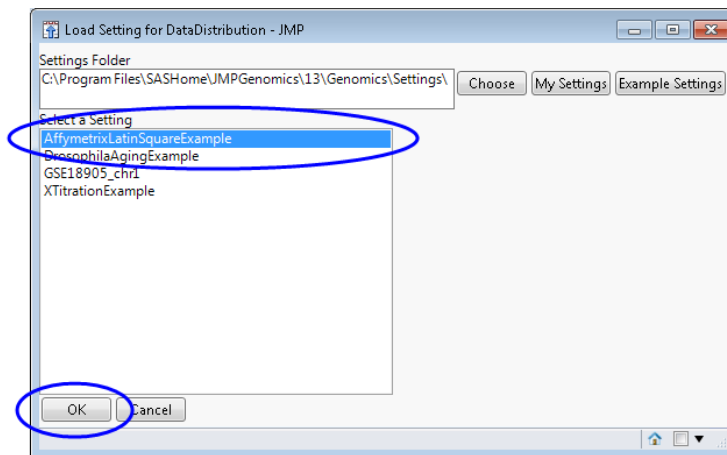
Load Setting for DataDistribution - JMP

Settings Folder

C:\Program Files\SASHome\JMPGenomics\13\Genomics\Settings\

Choose

My Settings

Example Settings

Select a Setting

AffymetrixLatinSquareExample
DrosophilaAgingExample
GSE18905_chr1
XTitrationExample

OK

Cancel